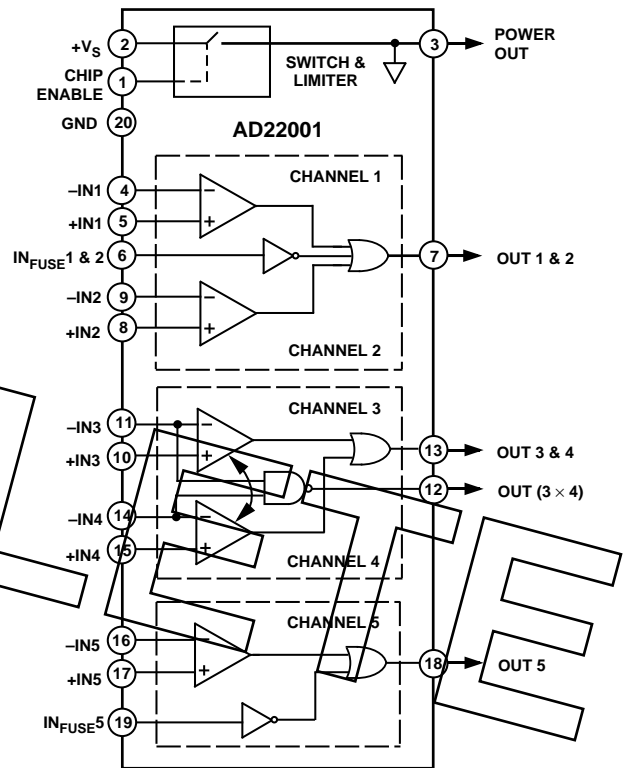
$+V_S$ 2
CHIP ENABLE 1
GND 20
SWITCH & LIMITER
3 POWER OUT
AD22001
CHANNEL 1
–IN1 4
+IN1 5
$IN_{FUSE}$1 & 2 6
7 OUT 1 & 2
–IN2 9
+IN2 8
CHANNEL 2
CHANNEL 3
–IN3 11
+IN3 10
13 OUT 3 & 4
12 OUT ($3 \times 4$)
–IN4 14
+IN4 15
CHANNEL 4
CHANNEL 5
–IN5 16
+IN5 17
18 OUT 5
$IN_{FUSE}$5 19